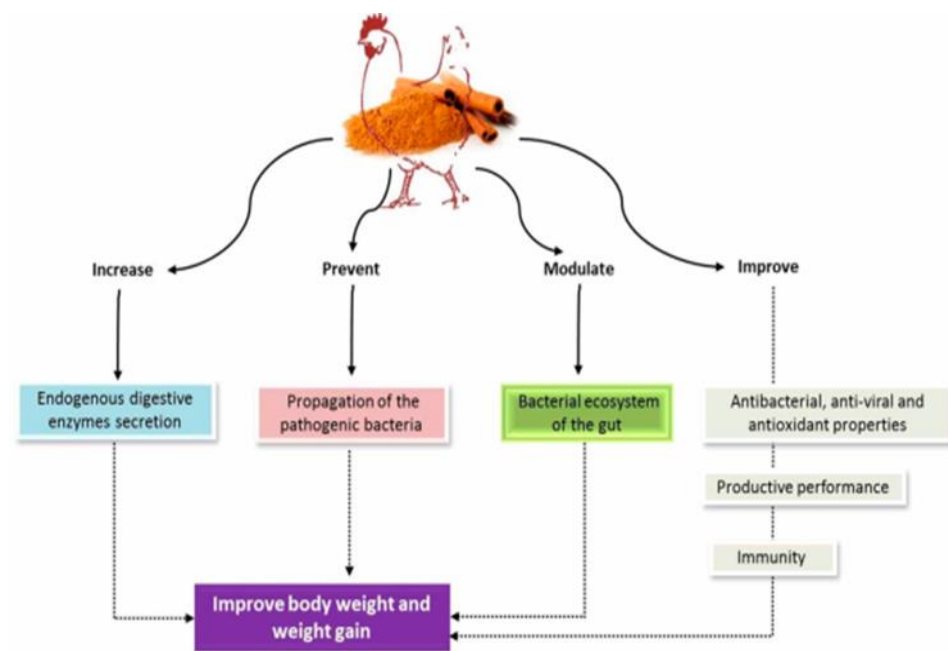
Increase

Prevent

Modulate

Improve

Endogenous digestive enzymes secretion

Propagation of the pathogenic bacteria

Bacterial ecosystem of the gut

Antibacterial, anti-viral and antioxidant properties

Productive performance

Immunity

Improve body weight and weight gain